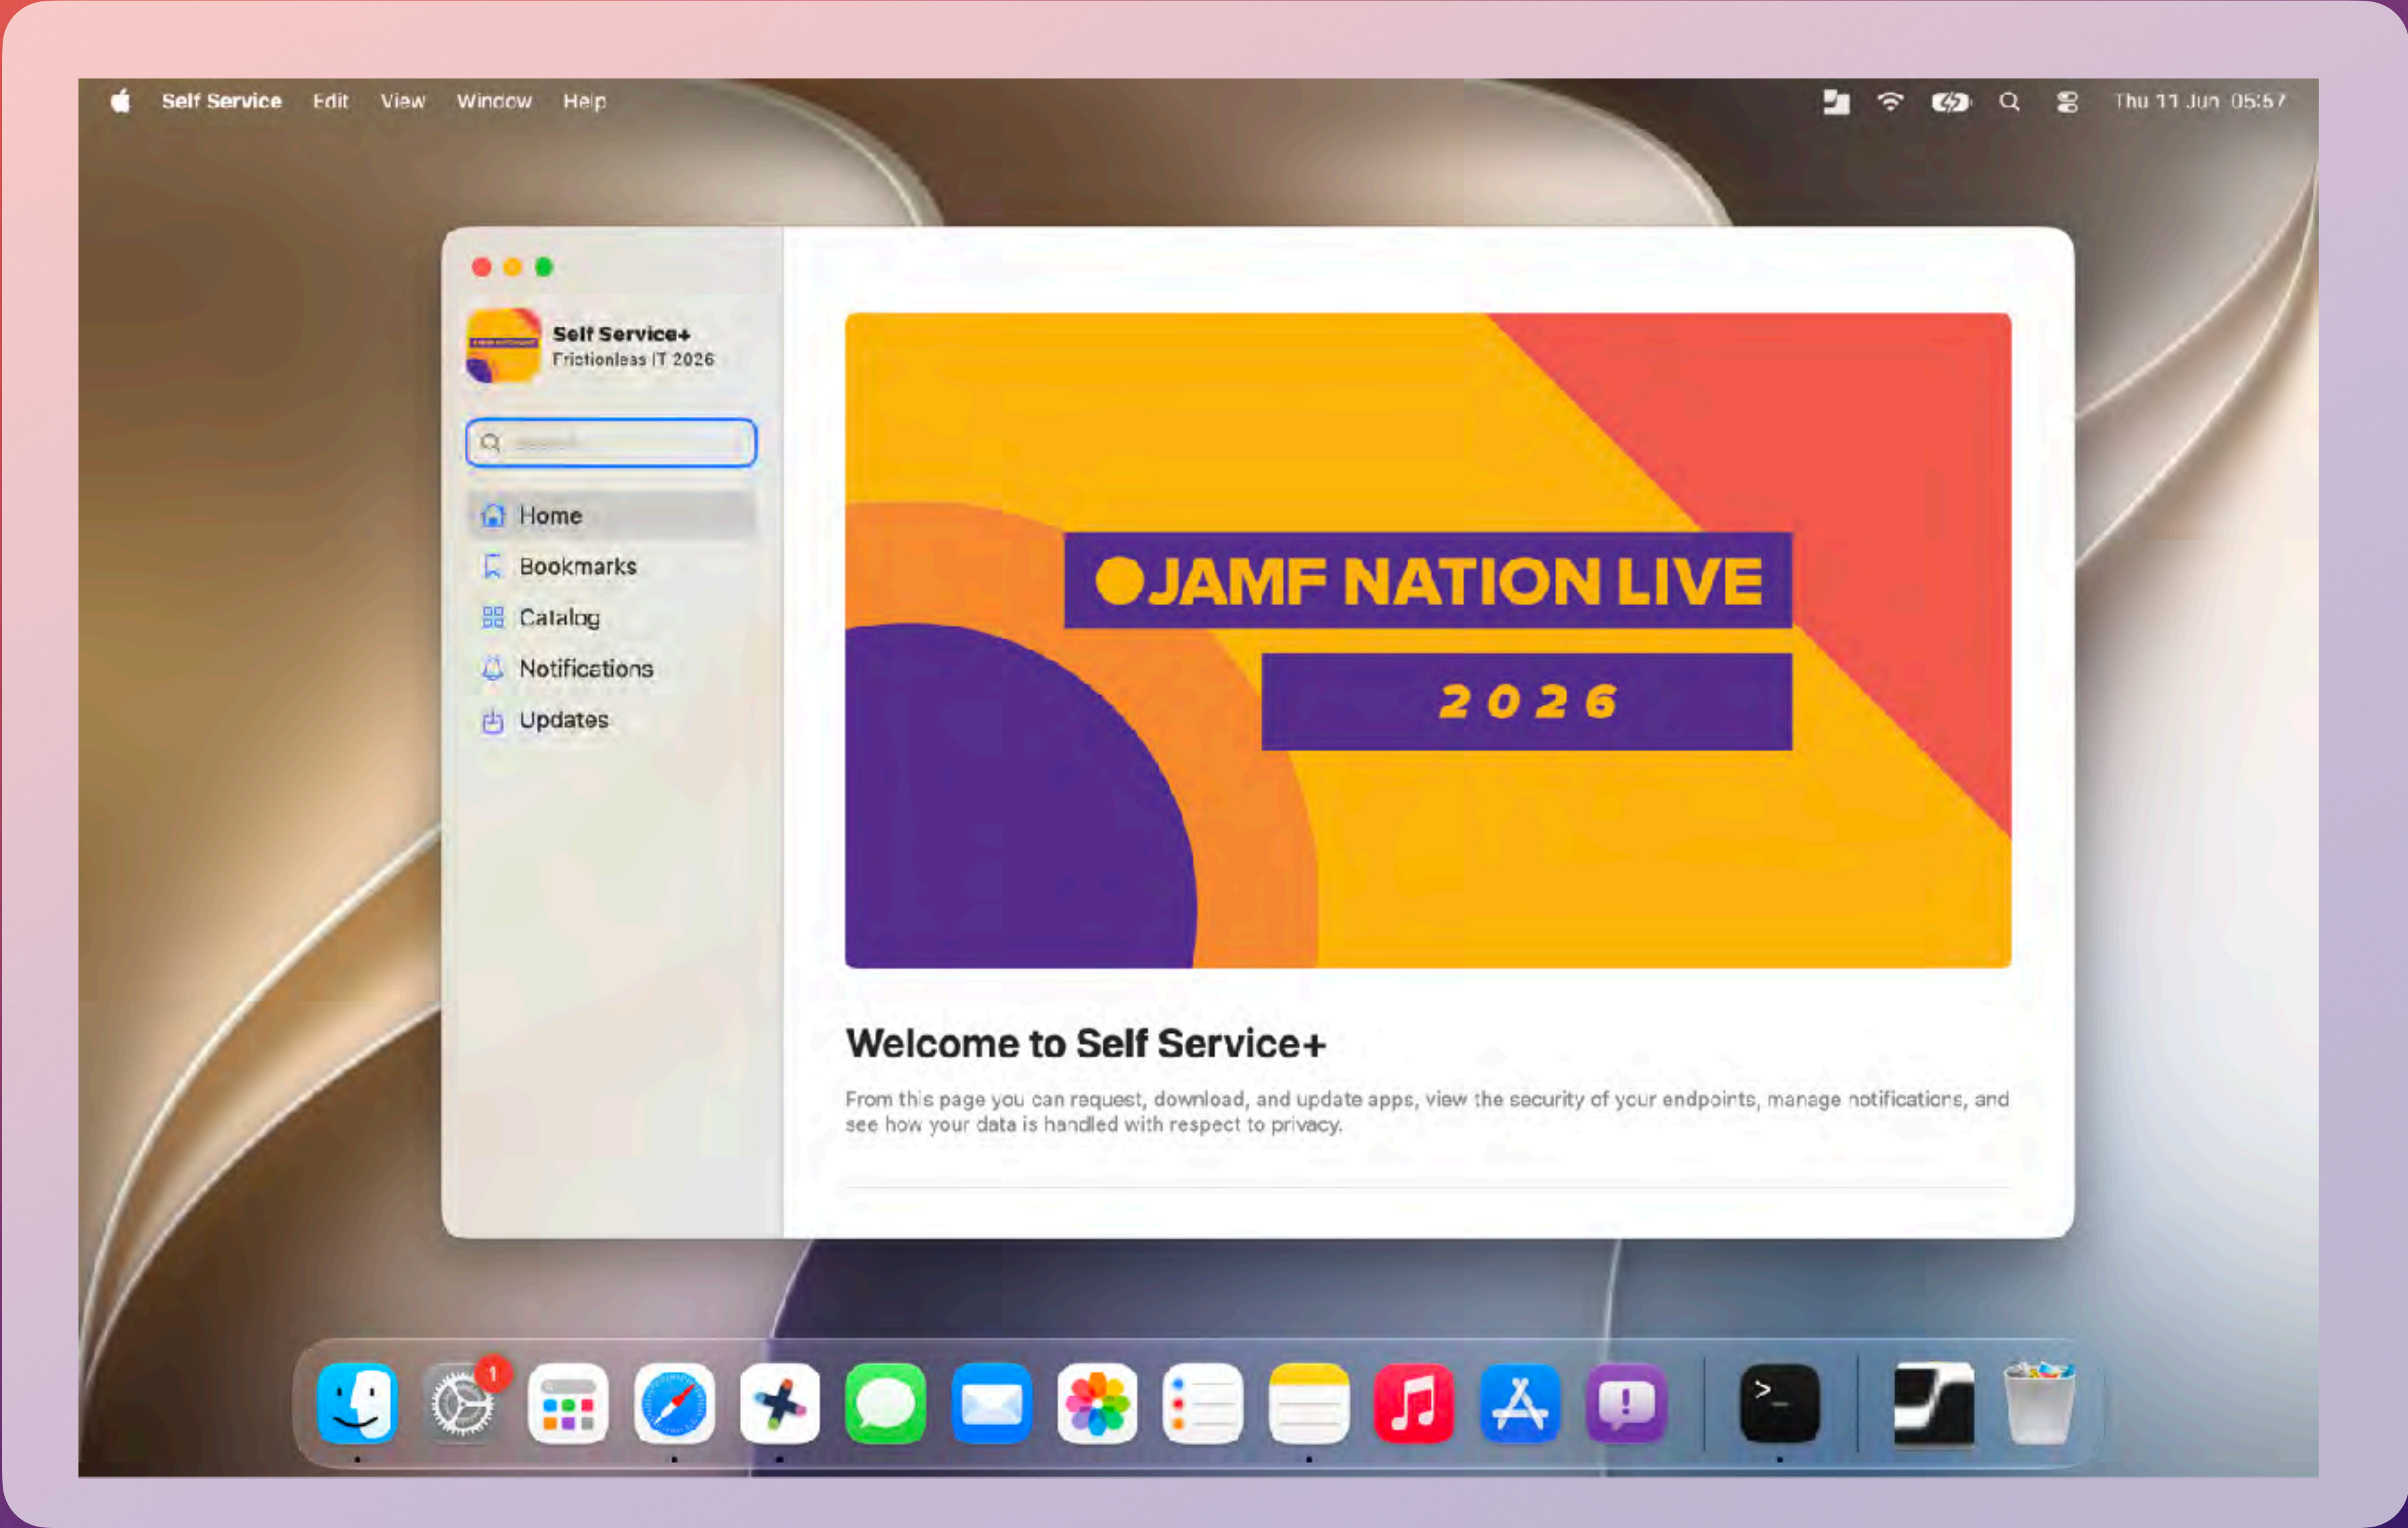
Self Service Edit View Window Help

Thu 11 Jun 05:57

Self Service+
Frictionless IT 2026

Home
Bookmarks
Catalog
Notifications
Updates

JAMF NATION LIVE
2026

Welcome to Self Service+

From this page you can request, download, and update apps, view the security of your endpoints, manage notifications, and see how your data is handled with respect to privacy.

1

>_